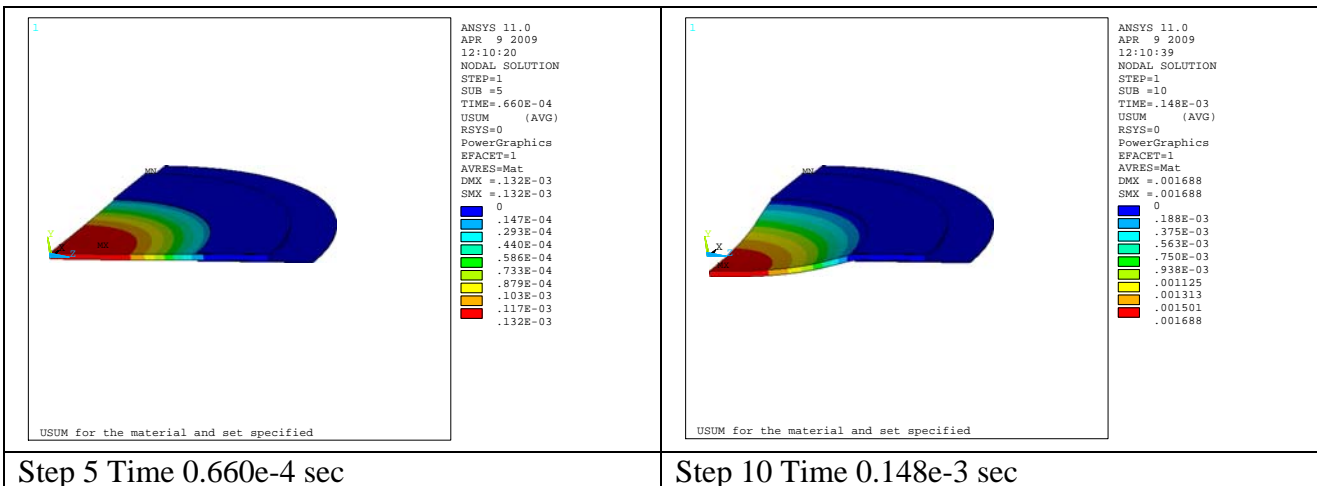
1

ANSYS 11.0
APR 9 2009
12:10:20
NODAL SOLUTION
STEP=1
SUB =5
TIME=.660E-04
USUM (AVG)
RSYS=0
PowerGraphics
EFACET=1
AVRES=Mat
DMX =.132E-03
SMX =.132E-03

MN
MX
Y
X
Z

0
.147E-04
.293E-04
.440E-04
.586E-04
.733E-04
.879E-04
.103E-03
.117E-03
.132E-03

USUM for the material and set specified

Step 5 Time 0.660e-4 sec

1

ANSYS 11.0
APR 9 2009
12:10:39
NODAL SOLUTION
STEP=1
SUB =10
TIME=.148E-03
USUM (AVG)
RSYS=0
PowerGraphics
EFACET=1
AVRES=Mat
DMX =.001688
SMX =.001688

MN
Y
X

0
.188E-03
.375E-03
.563E-03
.750E-03
.938E-03
.001125
.001313
.001501
.001688

USUM for the material and set specified

Step 10 Time 0.148e-3 sec